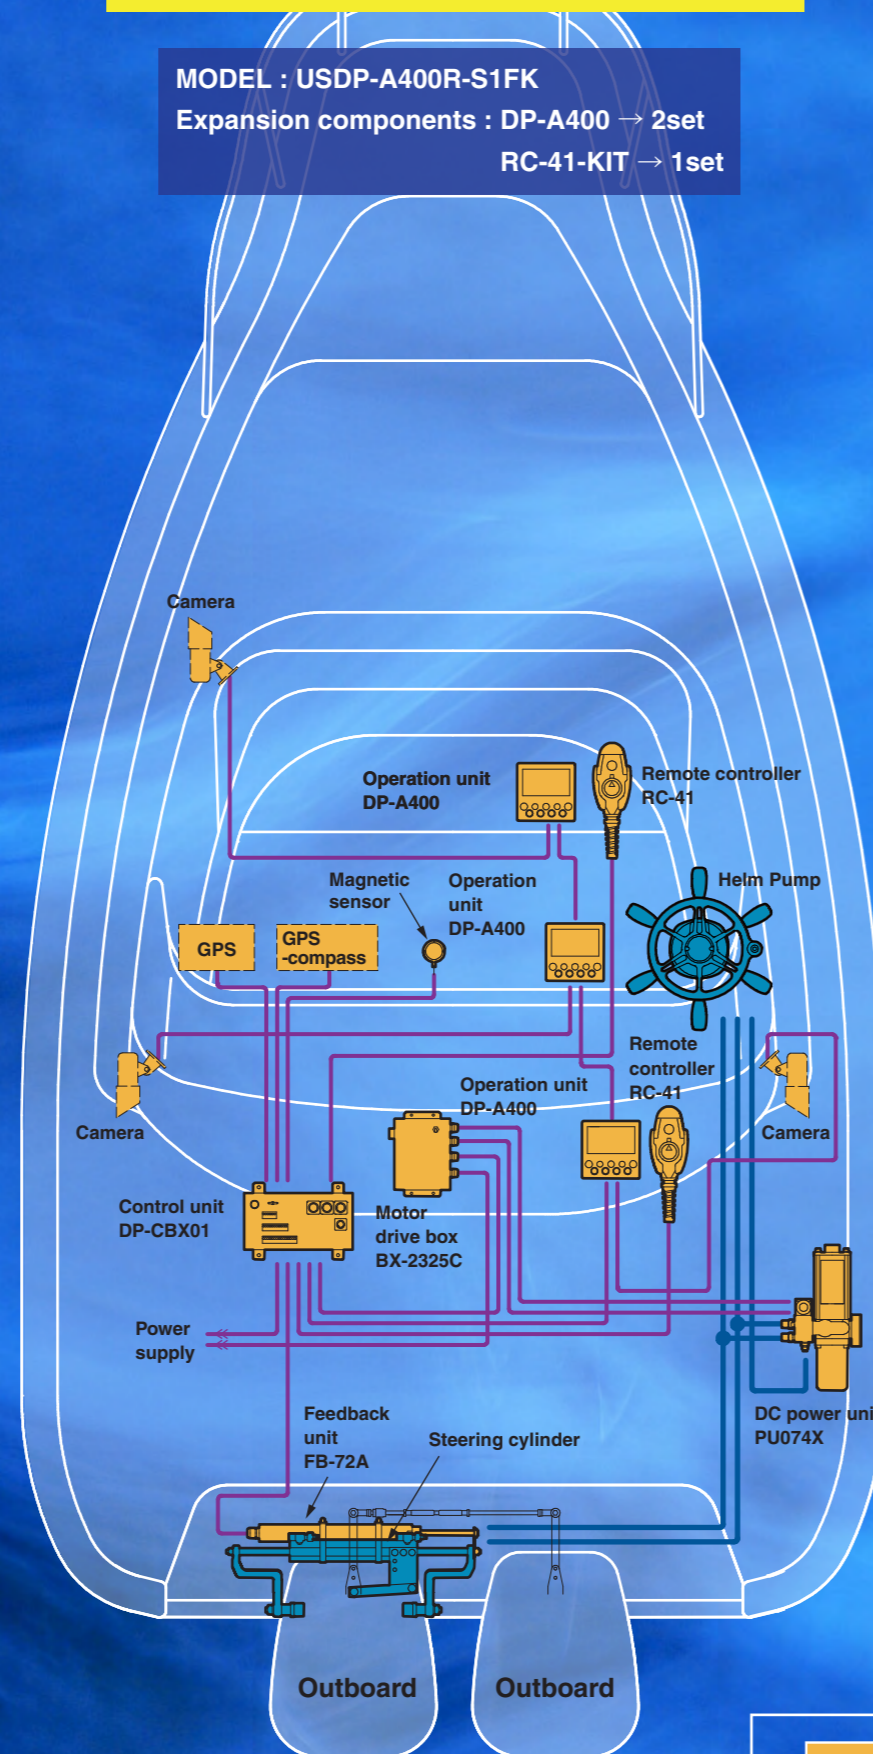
MODEL : USDP-A400R-S1FK
Expansion components : DP-A400 → 2set
RC-41-KIT → 1set

Camera

Operation unit
DP-A400

Remote controller
RC-41

Magnetic sensor

Operation unit
DP-A400

Helm Pump

GPS

GPS
-compass

Remote controller
RC-41

Camera

Operation unit
DP-A400

Camera

Control unit
DP-CBX01

Motor drive box
BX-2325C

Power supply

DC power uni
PU074X

Feedback unit
FB-72A

Steering cylinder

Outboard

Outboard